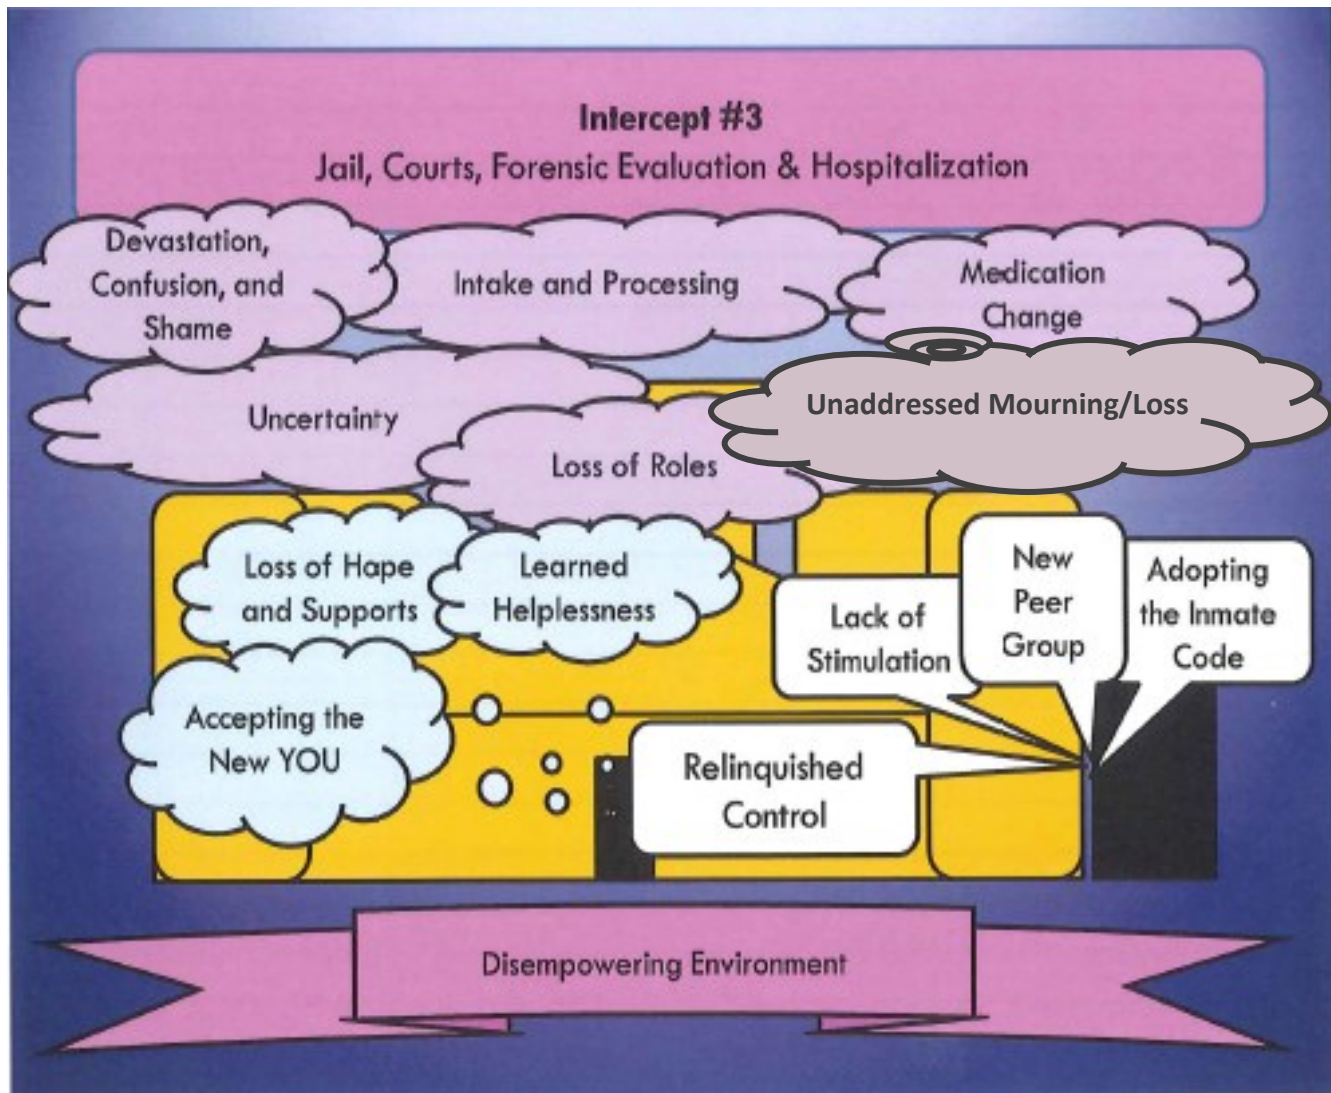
Intercept #3
Jail, Courts, Forensic Evaluation & Hospitalization

Devastation, Confusion, and Shame

Intake and Processing

Medication Change

Unaddressed Mourning/Loss

Uncertainty

Loss of Roles

Loss of Hape and Supports

Learned Helplessness

Lack of Stimulation

New Peer Group

Adopting the Inmate Code

Accepting the New YOU

Relinquished Control

Disempowering Environment